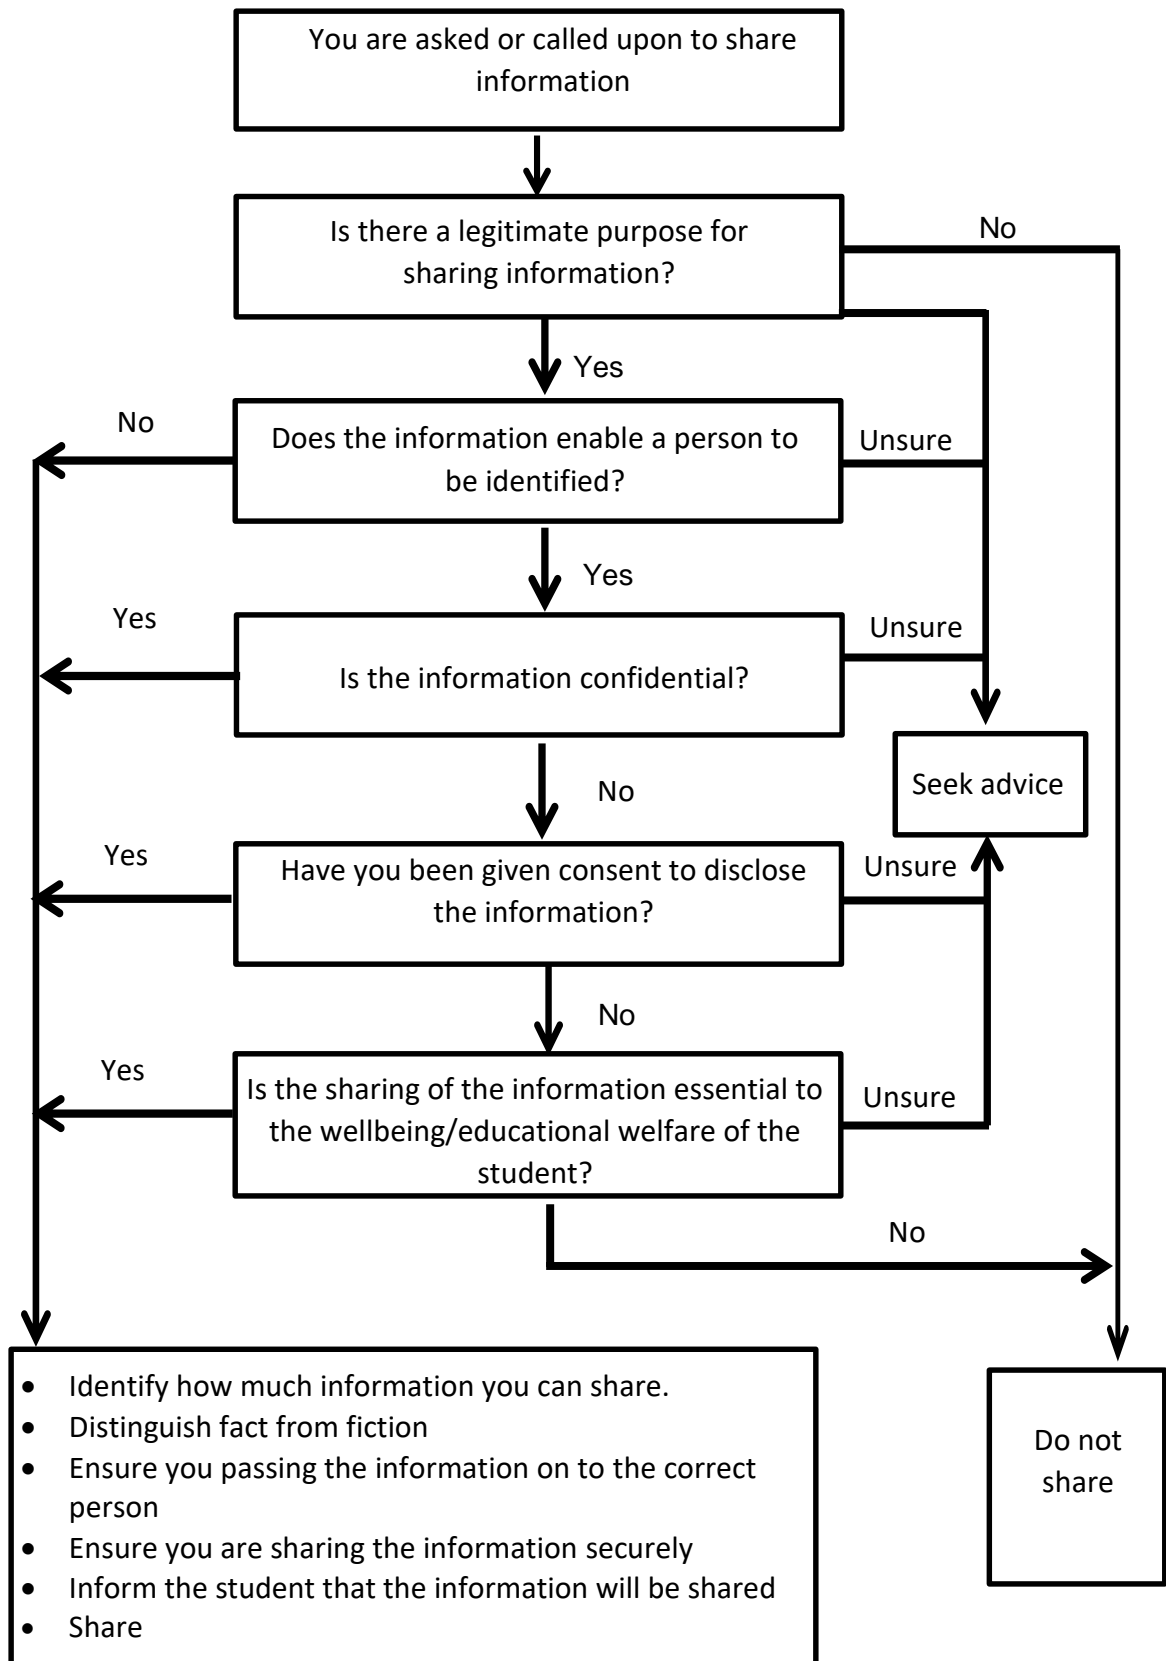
You are asked or called upon to share information

Is there a legitimate purpose for sharing information?

No

Yes

No

Does the information enable a person to be identified?

Unsure

Yes

Yes

Unsure

Is the information confidential?

Seek advice

No

Yes

Have you been given consent to disclose the information?

Unsure

No

Yes

Is the sharing of the information essential to the wellbeing/educational welfare of the student?

Unsure

No

- Identify how much information you can share.
- Distinguish fact from fiction
- Ensure you passing the information on to the correct person
- Ensure you are sharing the information securely
- Inform the student that the information will be shared
- Share

Do not share